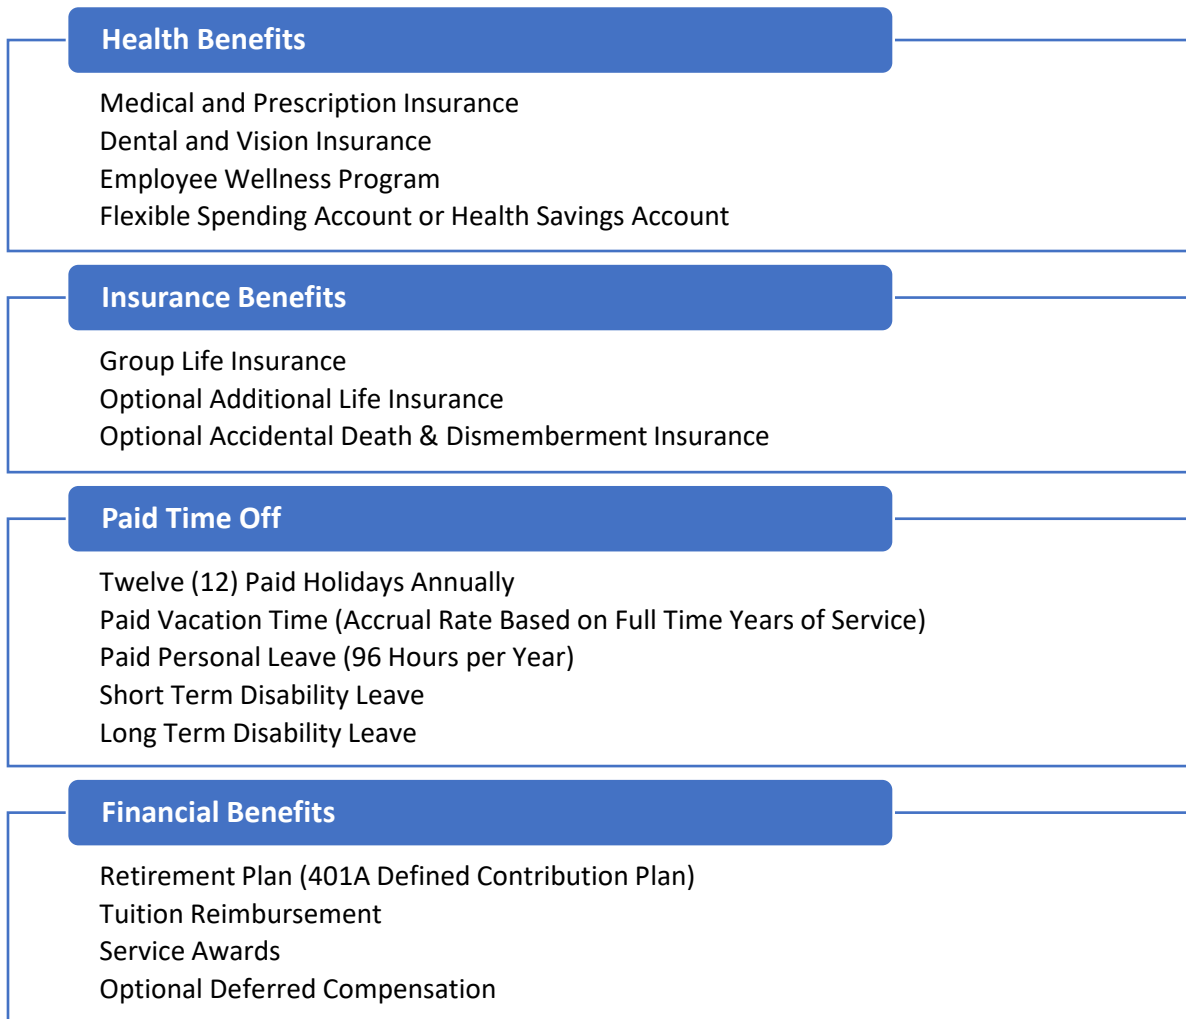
Health Benefits

Medical and Prescription Insurance
Dental and Vision Insurance
Employee Wellness Program
Flexible Spending Account or Health Savings Account

Insurance Benefits

Group Life Insurance
Optional Additional Life Insurance
Optional Accidental Death & Dismemberment Insurance

Paid Time Off

Twelve (12) Paid Holidays Annually
Paid Vacation Time (Accrual Rate Based on Full Time Years of Service)
Paid Personal Leave (96 Hours per Year)
Short Term Disability Leave
Long Term Disability Leave

Financial Benefits

Retirement Plan (401A Defined Contribution Plan)
Tuition Reimbursement
Service Awards
Optional Deferred Compensation